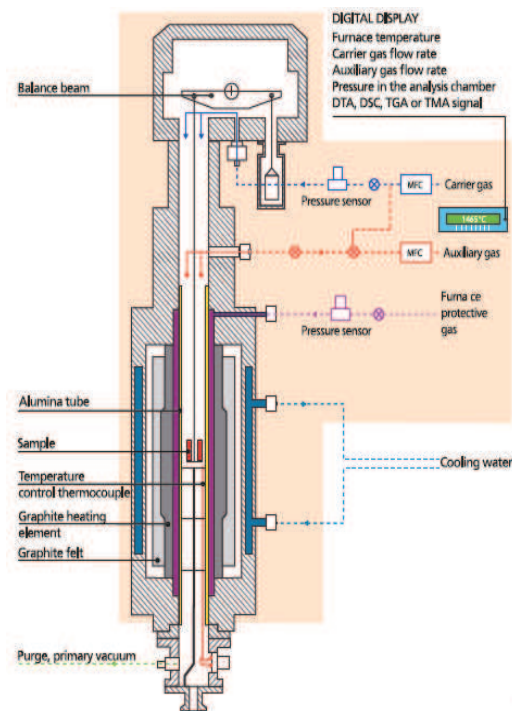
DIGITAL DISPLAY
Furnace temperature
Carrier gas flow rate
Auxiliary gas flow rate
Pressure in the analysis chamber
DTA, DSC, TGA or TMA signal

Balance beam

Pressure sensor

MFC

Carrier gas

1465°C

MFC

Auxiliary gas

Pressure sensor

Furna ce protective gas

Alumina tube

Sample

Temperature control thermocouple

Graphite heating element

Graphite felt

Cooling water

Purge, primary vacuum